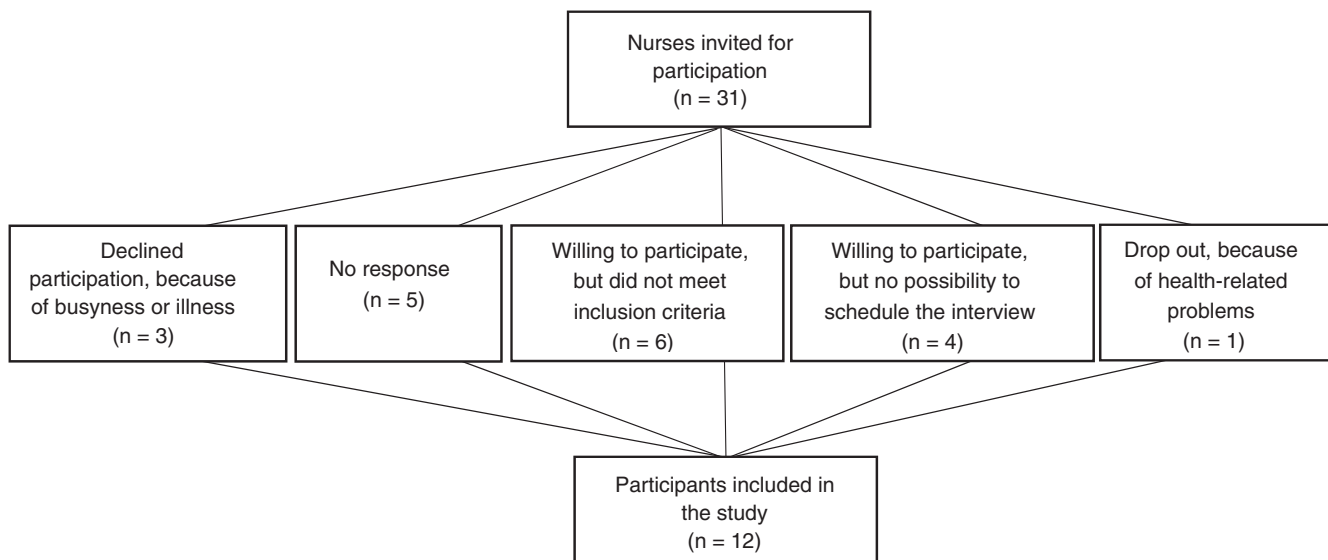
Nurses invited for participation (n = 31)

Declined participation, because of busyness or illness (n = 3)

No response (n = 5)

Willing to participate, but did not meet inclusion criteria (n = 6)

Willing to participate, but no possibility to schedule the interview (n = 4)

Drop out, because of health-related problems (n = 1)

Participants included in the study (n = 12)